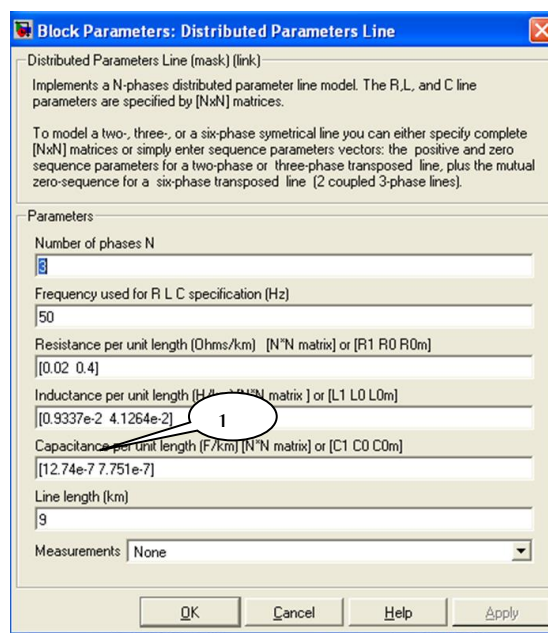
Block Parameters: Distributed Parameters Line

Distributed Parameters Line (mask) (link)

Implements a N-phases distributed parameter line model. The R,L, and C line parameters are specified by [NxN] matrices.

To model a two-, three-, or a six-phase symetrical line you can either specify complete [NxN] matrices or simply enter sequence parameters vectors: the positive and zero sequence parameters for a two-phase or three-phase transposed line, plus the mutual zero-sequence for a six-phase transposed line (2 coupled 3-phase lines).

Parameters

Number of phases N

3

Frequency used for R L C specification (Hz)

50

Resistance per unit length (Ohms/km) [N*N matrix] or [R1 R0 R0m]

[0.02 0.4]

Inductance per unit length (H/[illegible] [N*N matrix ] or [L1 L0 L0m]

[0.9337e-2 4.1264e-2]

1

Capacitance per unit length (F/km) [N*N matrix] or [C1 C0 C0m]

[12.74e-7 7.751e-7]

Line length (km)

9

Measurements None

OK Cancel Help Apply